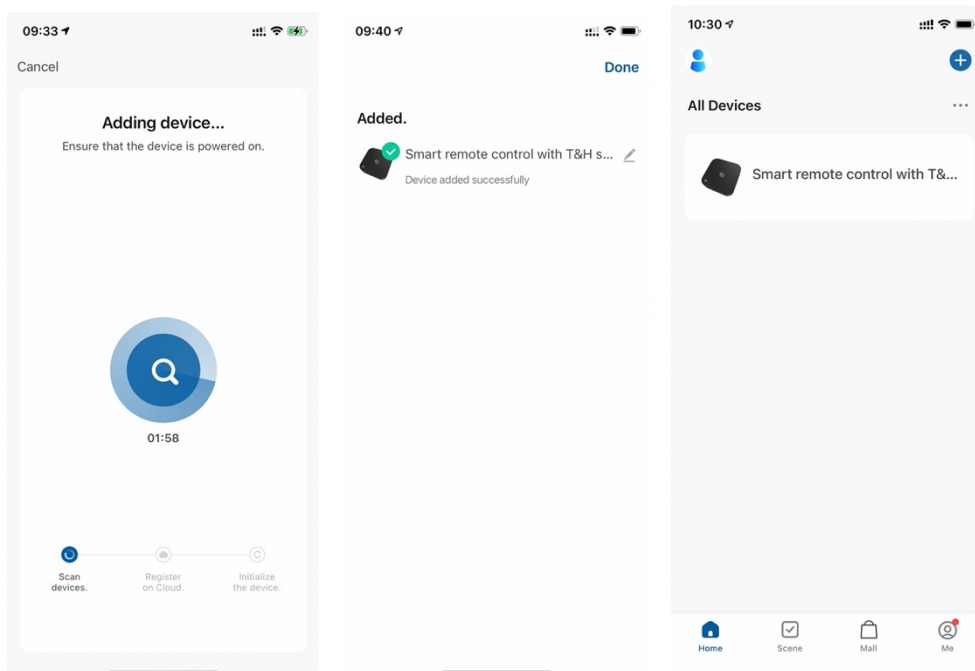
09:33

Cancel

Adding device...

Ensure that the device is powered on.

01:58

Scan devices.

Register on Cloud.

Initialize the device.

09:40

Done

Added.

Smart remote control with T&H s...

Device added successfully

10:30

All Devices

Smart remote control with T&...

Home

Scene

Mall

Me